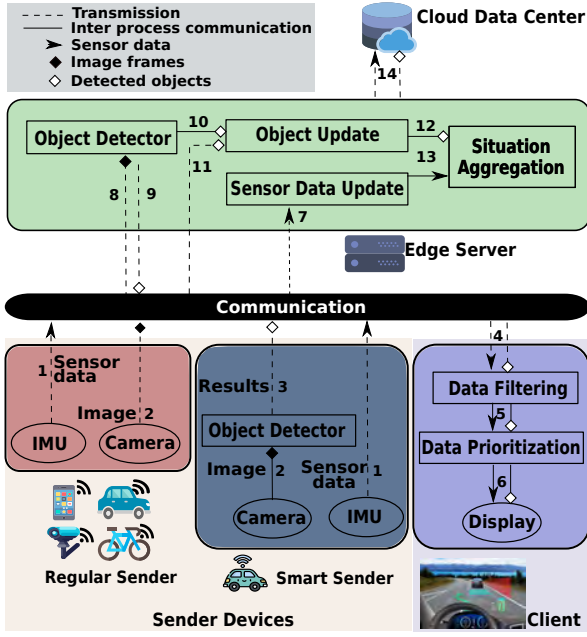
Transmission
Inter process communication
Sensor data
Image frames
Detected objects

Cloud Data Center

14

Object Detector
10
Object Update
12
Situation Aggregation
13
11
Sensor Data Update
8
9
7

Edge Server

Communication

1 Sensor data
Image 2
IMU
Camera

Results 3
Object Detector
Image 2
Sensor data 1
Camera
IMU

4
Data Filtering
5
Data Prioritization
6
Display

Regular Sender
Smart Sender
Sender Devices
Client